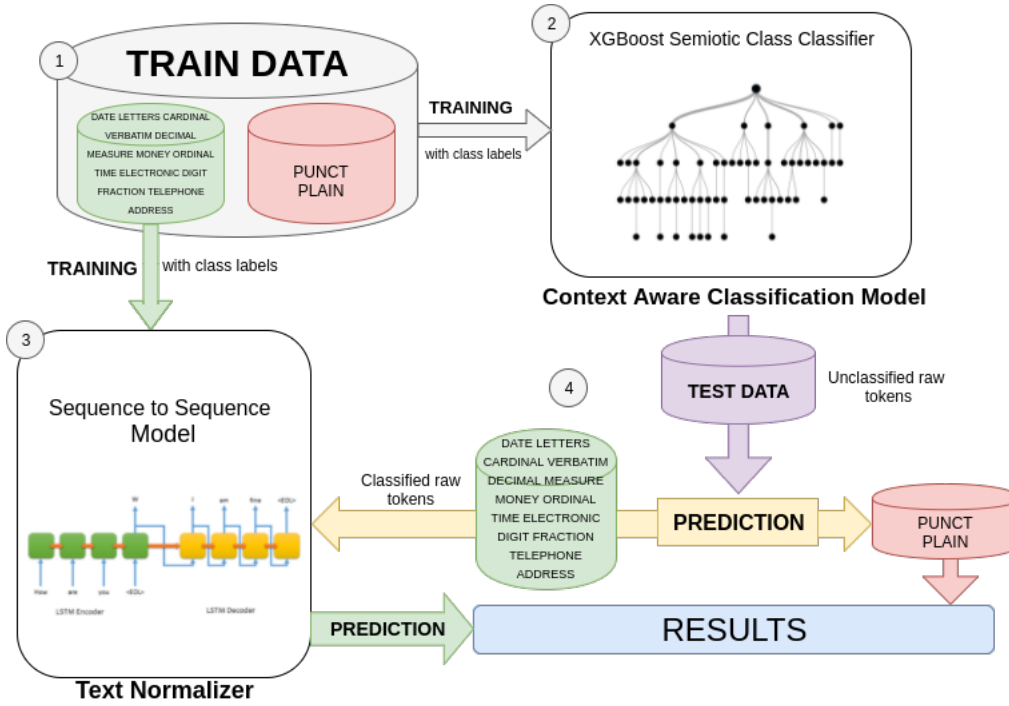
1

TRAIN DATA

DATE LETTERS CARDINAL VERBATIM DECIMAL MEASURE MONEY ORDINAL TIME ELECTRONIC DIGIT FRACTION TELEPHONE ADDRESS

PUNCT PLAIN

TRAINING

with class labels

2

XGBoost Semiotic Class Classifier

Context Aware Classification Model

TRAINING

with class labels

3

Sequence to Sequence Model

W

I am fine <EOL>

How are you <EOL>

LSTM Encoder

LSTM Decoder

Text Normalizer

TEST DATA

Unclassified raw tokens

4

DATE LETTERS CARDINAL VERBATIM DECIMAL MEASURE MONEY ORDINAL TIME ELECTRONIC DIGIT FRACTION TELEPHONE ADDRESS

Classified raw tokens

PREDICTION

PUNCT PLAIN

PREDICTION

RESULTS